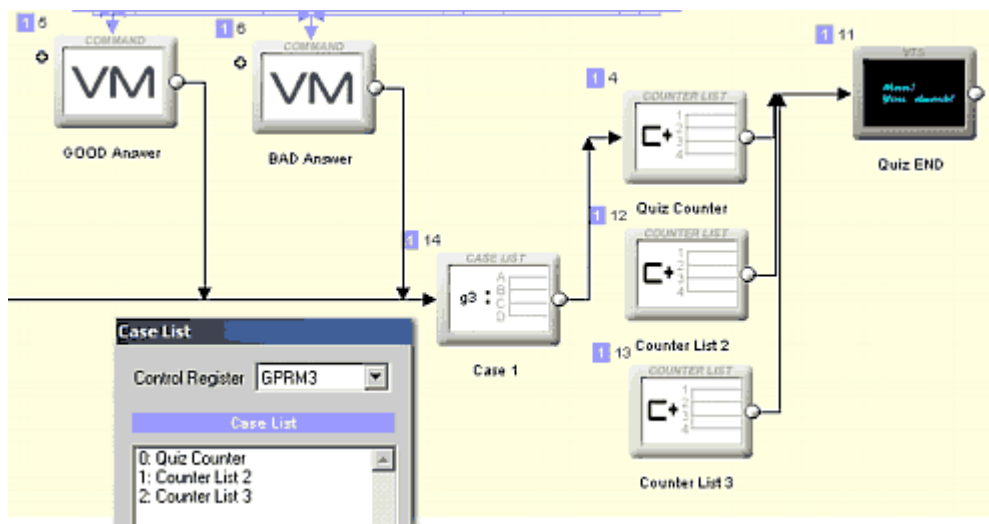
1 5

COMMAND

VM

GOOD Answer

1 6

COMMAND

VM

BAD Answer

1 14

CASE LIST

g3 :

A
B
C
D

Case 1

1 4

COUNTER LIST

C+

1
2
3
4

Quiz Counter

1 12

COUNTER LIST

C+

1
2
3
4

Counter List 2

1 13

COUNTER LIST

C+

1
2
3
4

Counter List 3

1 11

VTS

Man! You dumb!

Quiz END

Case List

Control Register GPRM3

Case List

0: Quiz Counter
1: Counter List 2
2: Counter List 3